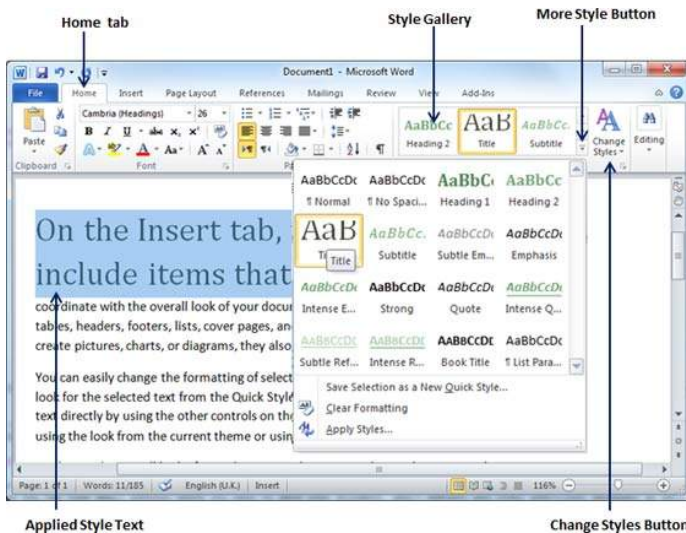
Home tab

Style Gallery

More Style Button

Document1 - Microsoft Word

File Home Insert Page Layout References Mailings Review View Add-Ins

Cambria (Headings) 26

Paste

Clipboard

Font

AaBbCc Heading 2

AaB Title

AaBbCc. Subtitle

Change Styles

Editing

AaBbCcDc ¶ Normal

AaBbCcDc ¶ No Spaci...

AaBbCc Heading 1

AaBbCc Heading 2

AaB Title

AaBbCc. Subtitle

AaBbCcDc Subtle Em...

AaBbCcDc Emphasis

AaBbCcDc Intense E...

AaBbCcDc Strong

AaBbCcDc Quote

AaBbCcDc Intense Q...

AABBCCDC Subtle Ref...

AABBCCDC Intense R...

AABBCCDC Book Title

AaBbCcDc ¶ List Para...

Save Selection as a New Quick Style...

Clear Formatting

Apply Styles...

On the Insert tab,

include items that

coordinate with the overall look of your docu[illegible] tables, headers, footers, lists, cover pages, an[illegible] create pictures, charts, or diagrams, they also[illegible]

You can easily change the formatting of select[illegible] look for the selected text from the Quick Style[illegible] text directly by using the other controls on th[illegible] using the look from the current theme or usin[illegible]

Page: 1 of 1 Words: 11/185 English (U.K.) Insert 116%

Applied Style Text

Change Styles Button